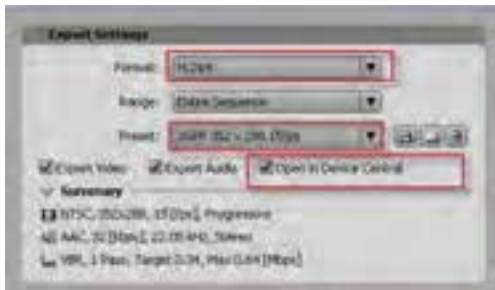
Export Settings

Format: H.264

Range: Entire Sequence

Preset: 3GPP 352 x 288 15fps

Export Video
Export Audio
Open in Device Central

Summary

NTSC, 352x288, 15 [fps], Progressive

AAC, 32 [kbps], 22.050 kHz, Stereo

VBR, 1 Pass, Target 0.34, Max 0.44 [Mbps]